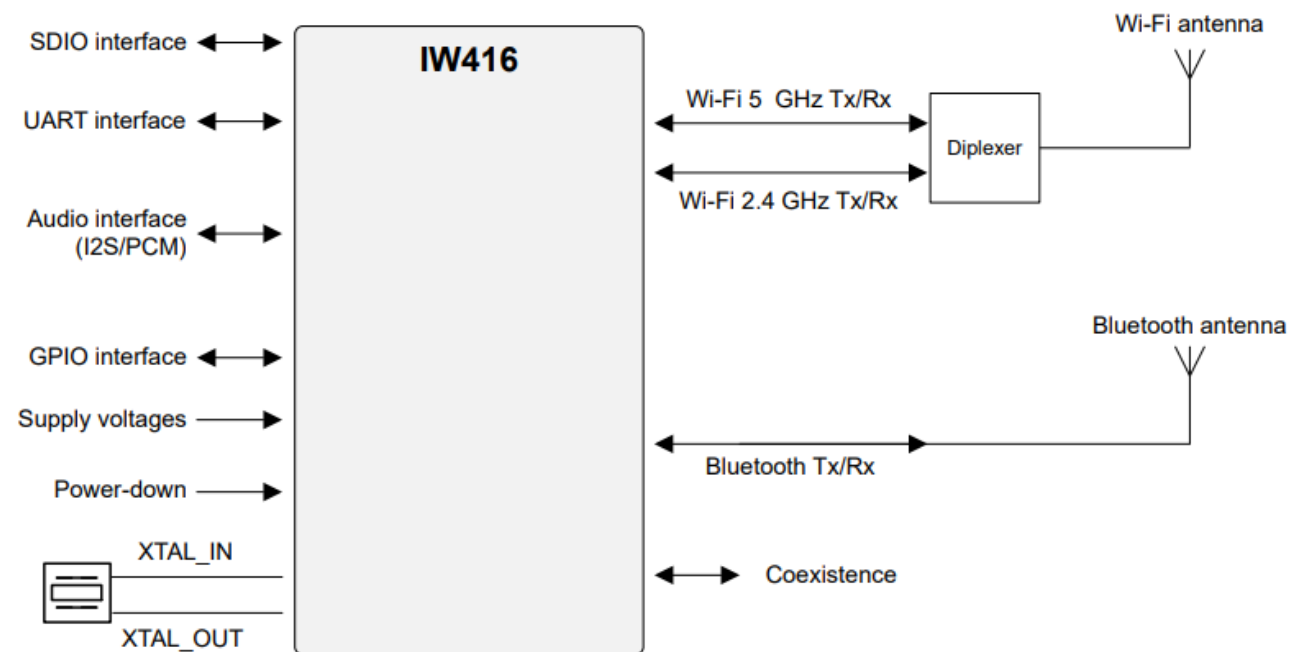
SDIO interface

UART interface

Audio interface (I2S/PCM)

GPIO interface

Supply voltages

Power-down

XTAL_IN

XTAL_OUT

IW416

Wi-Fi 5 GHz Tx/Rx

Wi-Fi 2.4 GHz Tx/Rx

Diplexer

Wi-Fi antenna

Bluetooth antenna

Bluetooth Tx/Rx

Coexistence